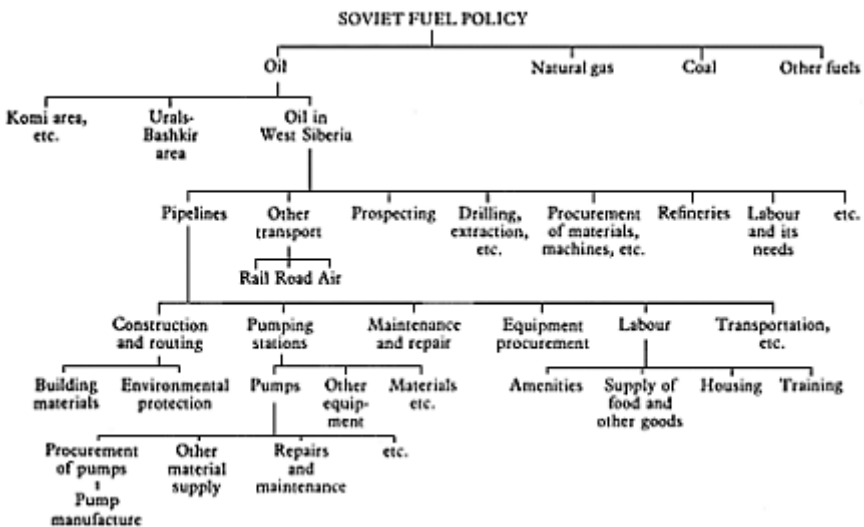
SOVIET FUEL POLICY

Oil

Natural gas

Coal

Other fuels

Komi area, etc.

Urals-Bashkir area

Oil in West Siberia

Pipelines

Other transport

Rail Road Air

Prospecting

Drilling, extraction, etc.

Procurement of materials, machines, etc.

Refineries

Labour and its needs

etc.

Construction and routing

Pumping stations

Maintenance and repair

Equipment procurement

Labour

Transportation, etc.

Building materials

Environmental protection

Pumps

Other equipment

Materials etc.

Amenities

Supply of food and other goods

Housing

Training

Procurement of pumps

Pump manufacture

Other material supply

Repairs and maintenance

etc.